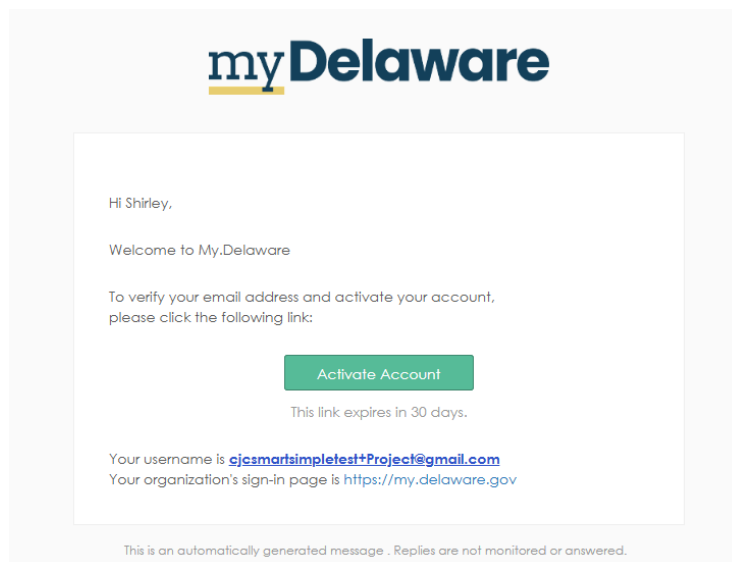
myDelaware

Hi Shirley,

Welcome to My.Delaware

To verify your email address and activate your account, please click the following link:

Activate Account

This link expires in 30 days.

Your username is cjcsmartsimpletest+Project@gmail.com
Your organization's sign-in page is https://my.delaware.gov

This is an automatically generated message . Replies are not monitored or answered.